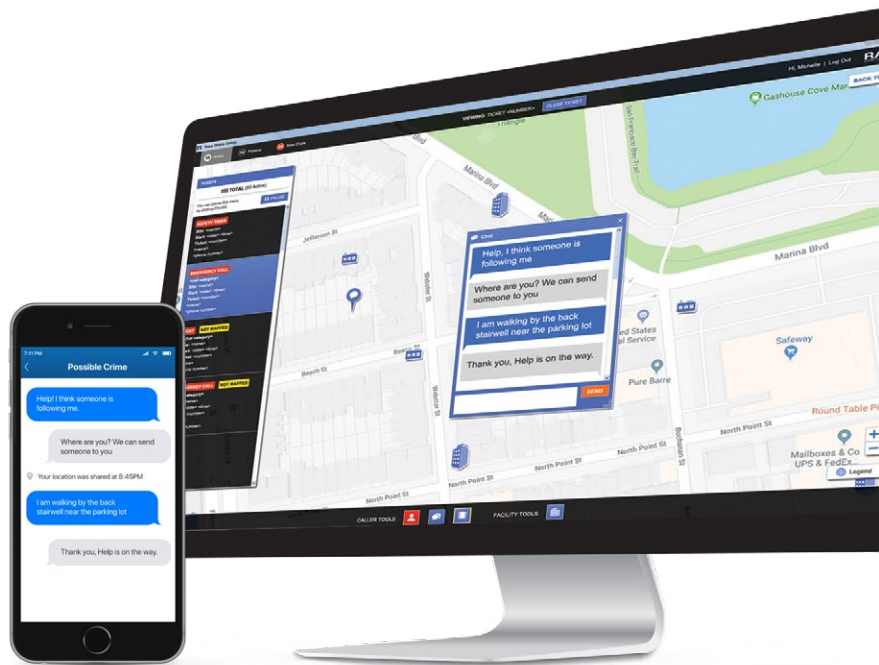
Hi, Michelle | Log Out
BACK T

VIEWING: TICKET <NUMBER> CLOSE TICKET

Gashouse Cove Mar
San Francisco Bay Trail
Triangle
Marina Blvd
Jefferson St
Marina Blvd
Webster St
Beach St
Beach St
North Point St
North Point St
North Point St
Buchanan St
Safeway
Pure Barre
Round Table Pi
Mailboxes & Co
UPS & FedEx...
Legend
ed States
al Service

TICKETS
TOTAL (Active)
SAFETY TIMER
EMERGENCY CALL
NOT MAPPED
NOT MAPPED
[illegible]

Chat
Help, I think someone is following me
Where are you? We can send someone to you
I am walking by the back stairwell near the parking lot
Thank you, Help is on the way.
SEND

CALLER TOOLS
FACILITY TOOLS

7:11 PM
Possible Crime
Help! I think someone is following me.
Where are you? We can send someone to you
Your location was shared at 8:45PM
I am walking by the back stairwell near the parking lot
Thank you, Help is on the way.